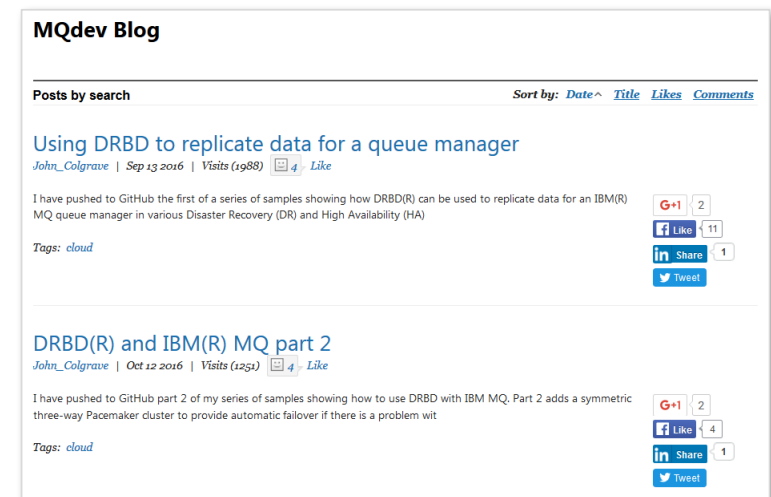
MQdev Blog

Posts by search

Sort by: Date^ Title Likes Comments

Using DRBD to replicate data for a queue manager

John_Colgrave | Sep 13 2016 | Visits (1988) 4 Like

I have pushed to GitHub the first of a series of samples showing how DRBD(R) can be used to replicate data for an IBM(R) MQ queue manager in various Disaster Recovery (DR) and High Availability (HA)

G+1 2
Like 11
Share 1
Tweet

Tags: cloud

DRBD(R) and IBM(R) MQ part 2

John_Colgrave | Oct 12 2016 | Visits (1251) 4 Like

I have pushed to GitHub part 2 of my series of samples showing how to use DRBD with IBM MQ. Part 2 adds a symmetric three-way Pacemaker cluster to provide automatic failover if there is a problem wit

G+1 2
Like 4
Share 1
Tweet

Tags: cloud